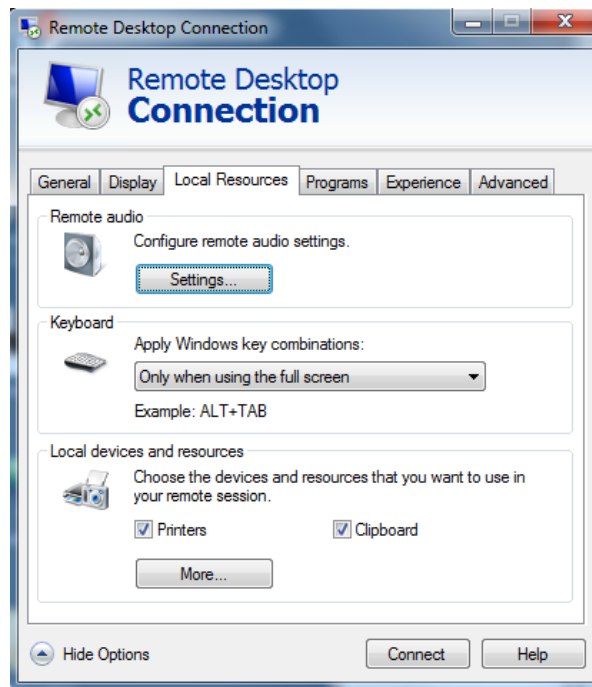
Remote Desktop Connection

Remote Desktop
Connection

General | Display | Local Resources | Programs | Experience | Advanced

Remote audio

Configure remote audio settings.

Settings...

Keyboard

Apply Windows key combinations:

Only when using the full screen

Example: ALT+TAB

Local devices and resources

Choose the devices and resources that you want to use in your remote session.

Printers

Clipboard

More...

Hide Options

Connect

Help